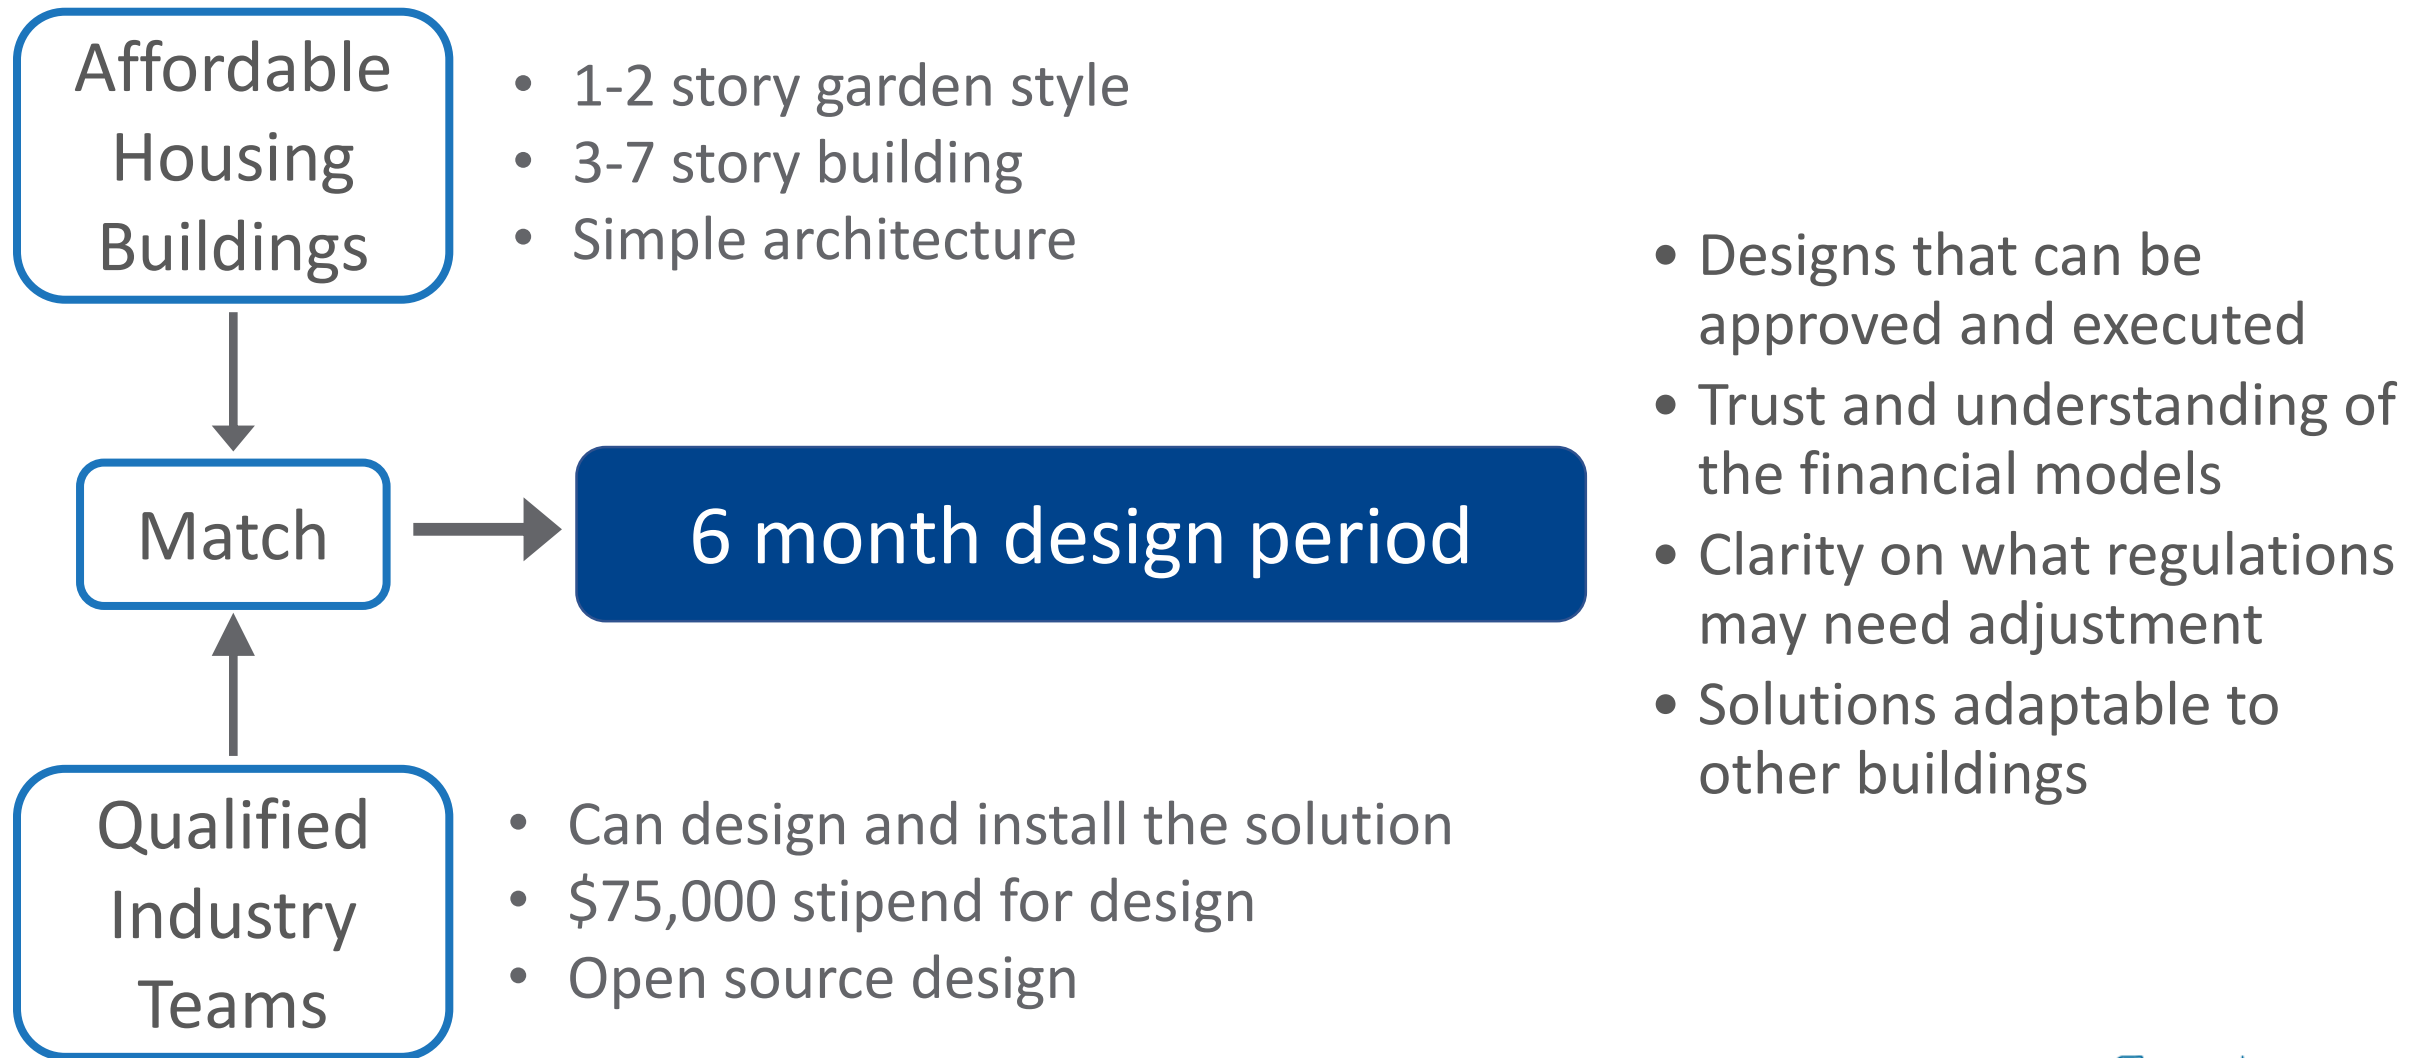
Affordable Housing Buildings

- 1-2 story garden style
- 3-7 story building
- Simple architecture

Match

6 month design period

- Designs that can be approved and executed
- Trust and understanding of the financial models
- Clarity on what regulations may need adjustment
- Solutions adaptable to other buildings

Qualified Industry Teams

- Can design and install the solution
- \$75,000 stipend for design
- Open source design